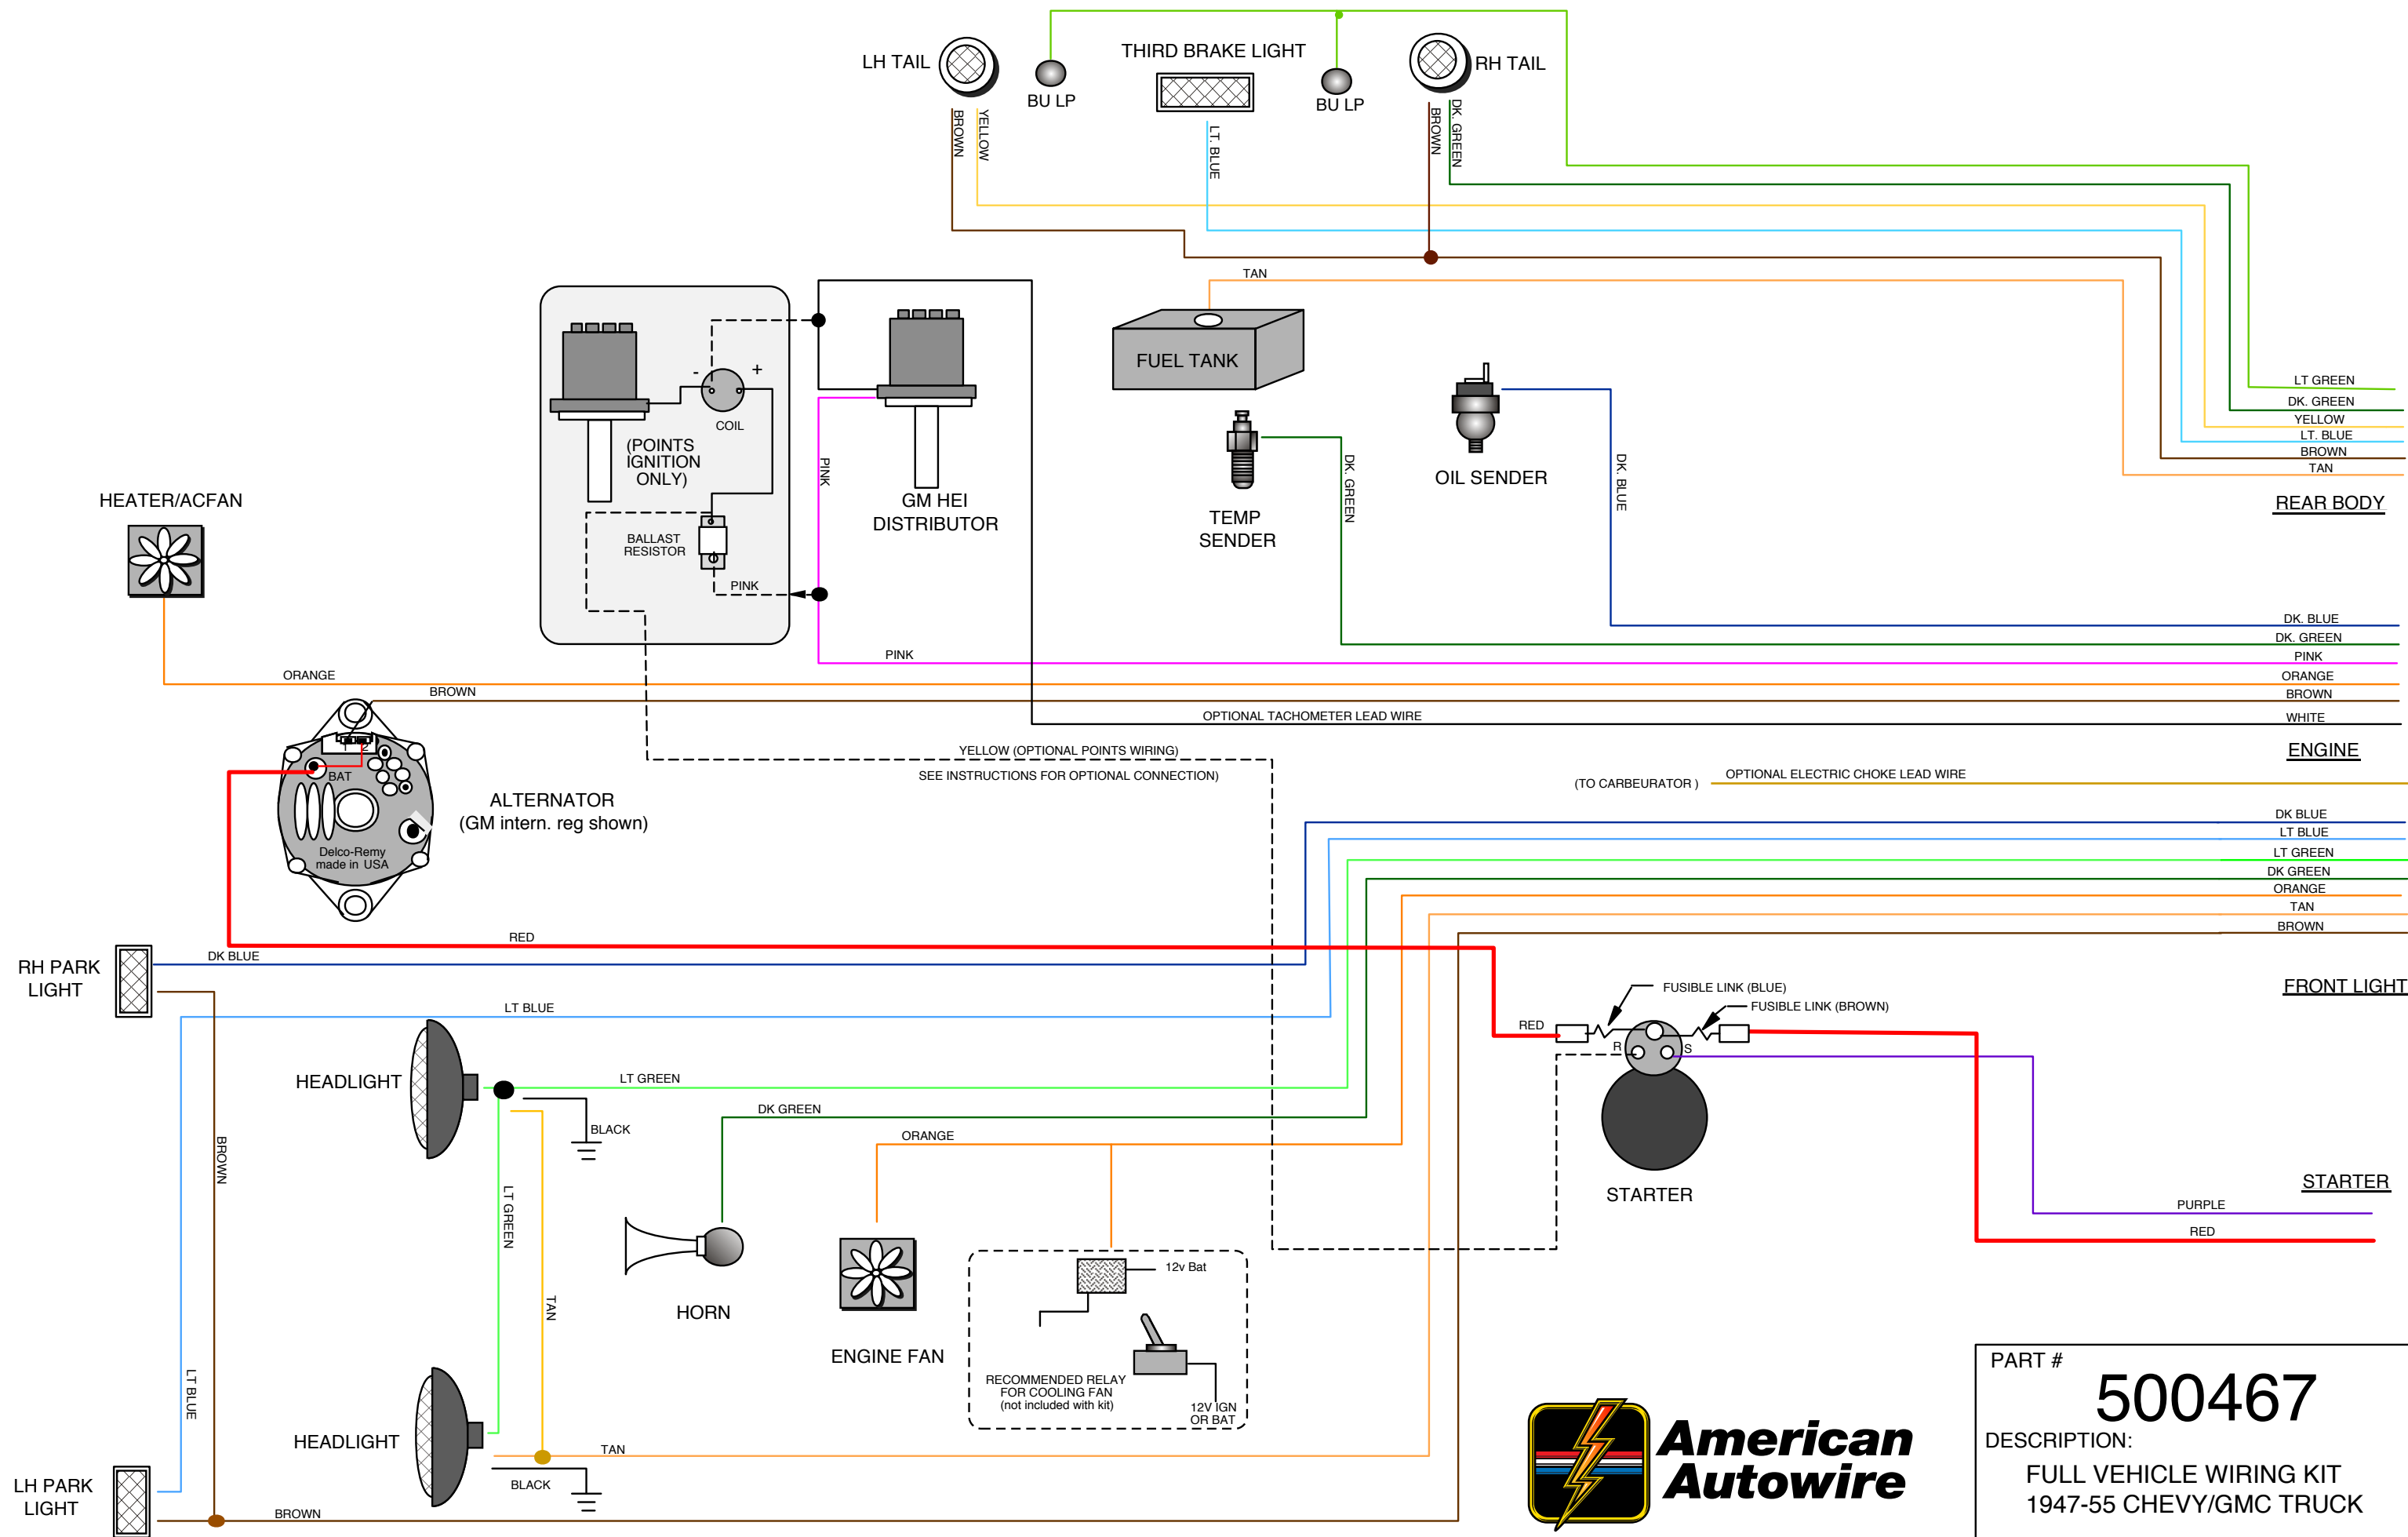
LH TAIL
BU LP
THIRD BRAKE LIGHT
BU LP
RH TAIL
BROWN
YELLOW
LT. BLUE
BROWN
DK. GREEN
TAN
FUEL TANK
TEMP SENDER
DK. GREEN
OIL SENDER
DK. BLUE
LT GREEN
DK. GREEN
YELLOW
LT. BLUE
BROWN
TAN
REAR BODY

COIL
(POINTS IGNITION ONLY)
BALLAST RESISTOR
PINK
PINK
GM HEI DISTRIBUTOR

HEATER/ACFAN
ORANGE
BROWN
PINK
DK. BLUE
DK. GREEN
PINK
ORANGE
BROWN
OPTIONAL TACHOMETER LEAD WIRE
WHITE
ENGINE

BAT
Delco-Remy made in USA
ALTERNATOR
(GM intern. reg shown)
YELLOW (OPTIONAL POINTS WIRING)
SEE INSTRUCTIONS FOR OPTIONAL CONNECTION)
(TO CARBEURATOR )
OPTIONAL ELECTRIC CHOKE LEAD WIRE
DK BLUE
LT BLUE
LT GREEN
DK GREEN
ORANGE
TAN
BROWN

RED
RH PARK LIGHT
DK BLUE
LT BLUE
FRONT LIGHT
FUSIBLE LINK (BLUE)
FUSIBLE LINK (BROWN)
RED
R
S
HEADLIGHT
LT GREEN
BLACK
DK GREEN
ORANGE
BROWN
LT GREEN
TAN
STARTER
STARTER
PURPLE
RED
HORN
ENGINE FAN
12v Bat
RECOMMENDED RELAY FOR COOLING FAN (not included with kit)
12V IGN OR BAT
LT BLUE
HEADLIGHT
TAN
BLACK
LH PARK LIGHT
BROWN
American Autowire
PART #
500467
DESCRIPTION:
FULL VEHICLE WIRING KIT
1947-55 CHEVY/GMC TRUCK